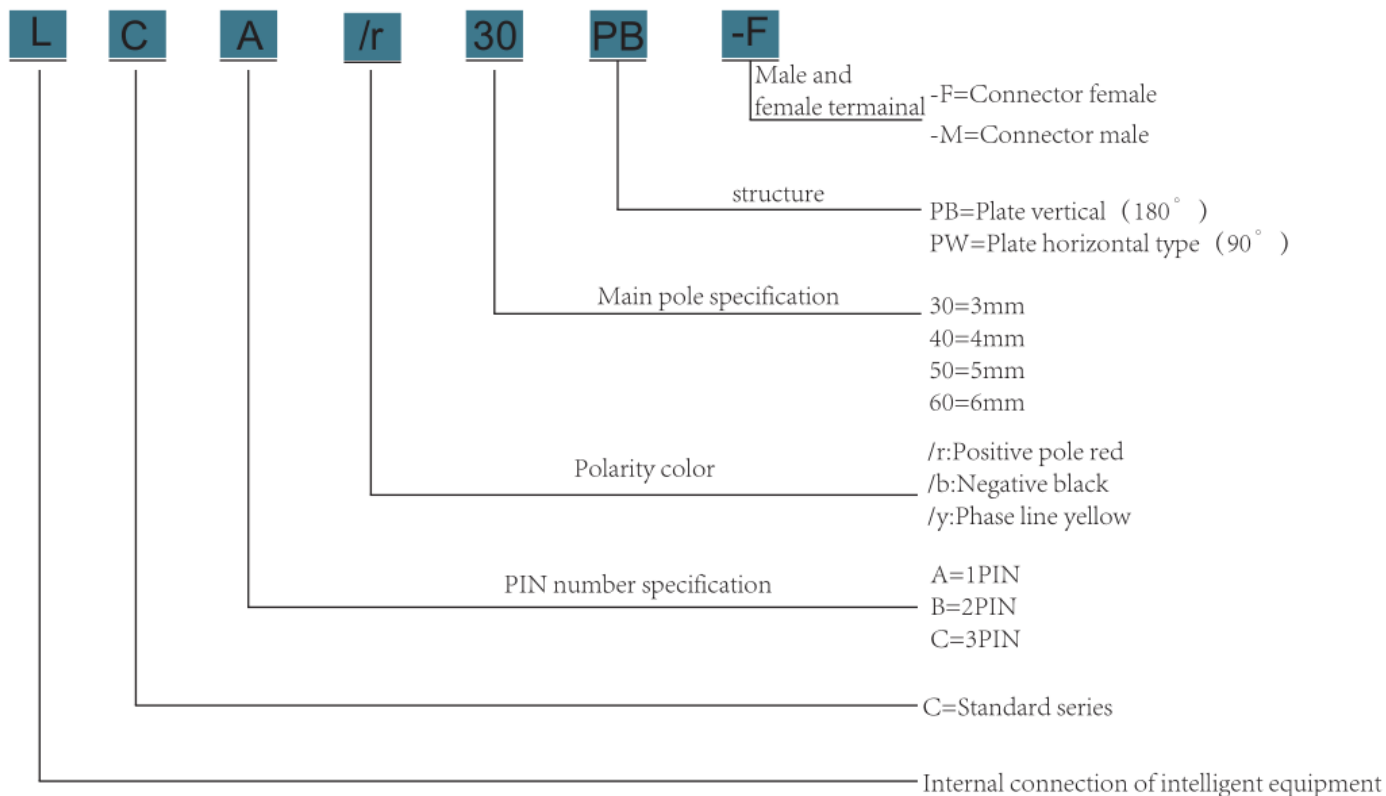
L C A /r 30 PB -F

Male and female termainal

-F=Connector female
-M=Connector male

structure

PB=Plate vertical（180°）
PW=Plate horizontal type（90°）

Main pole specification

30=3mm
40=4mm
50=5mm
60=6mm

Polarity color

/r:Positive pole red
/b:Negative black
/y:Phase line yellow

PIN number specification

A=1PIN
B=2PIN
C=3PIN

C=Standard series

Internal connection of intelligent equipment